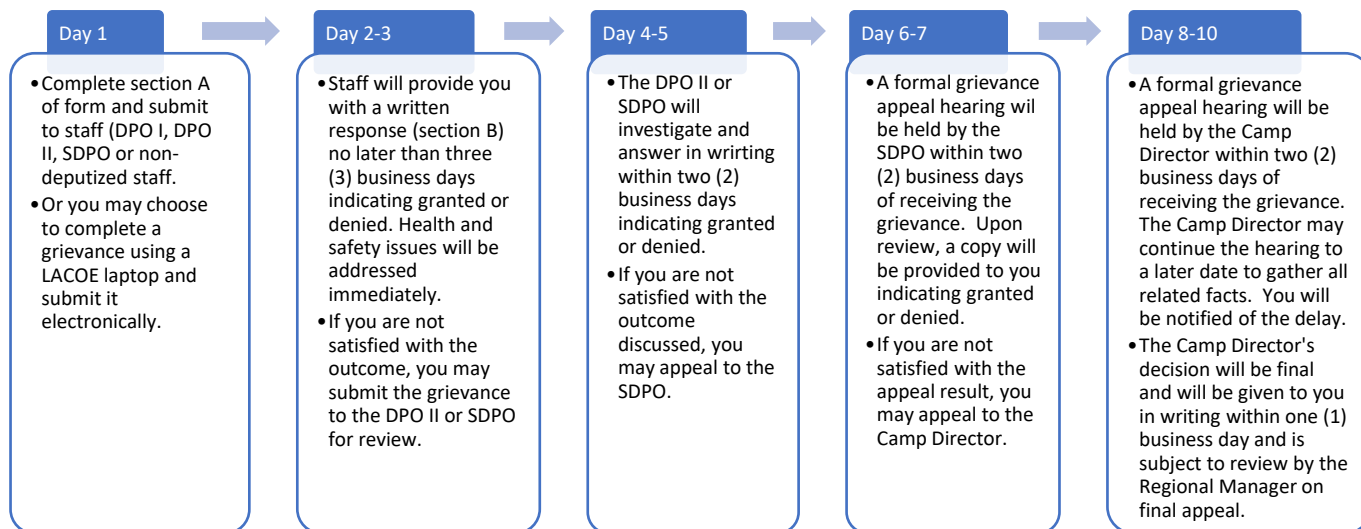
Day 1

• Complete section A of form and submit to staff (DPO I, DPO II, SDPO or non-deputized staff.
• Or you may choose to complete a grievance using a LACOE laptop and submit it electronically.

Day 2-3

• Staff will provide you with a written response (section B) no later than three (3) business days indicating granted or denied. Health and safety issues will be addressed immediately.
• If you are not satisfied with the outcome, you may submit the grievance to the DPO II or SDPO for review.

Day 4-5

• The DPO II or SDPO will investigate and answer in wrirting within two (2) business days indicating granted or denied.
• If you are not satisfied with the outcome discussed, you may appeal to the SDPO.

Day 6-7

• A formal grievance appeal hearing wil be held by the SDPO within two (2) business days of receiving the grievance. Upon review, a copy will be provided to you indicating granted or denied.
• If you are not satisfied with the appeal result, you may appeal to the Camp Director.

Day 8-10

• A formal grievance appeal hearing will be held by the Camp Director within two (2) business days of receiving the grievance. The Camp Director may continue the hearing to a later date to gather all related facts. You will be notified of the delay.
• The Camp Director's decision will be final and will be given to you in writing within one (1) business day and is subject to review by the Regional Manager on final appeal.